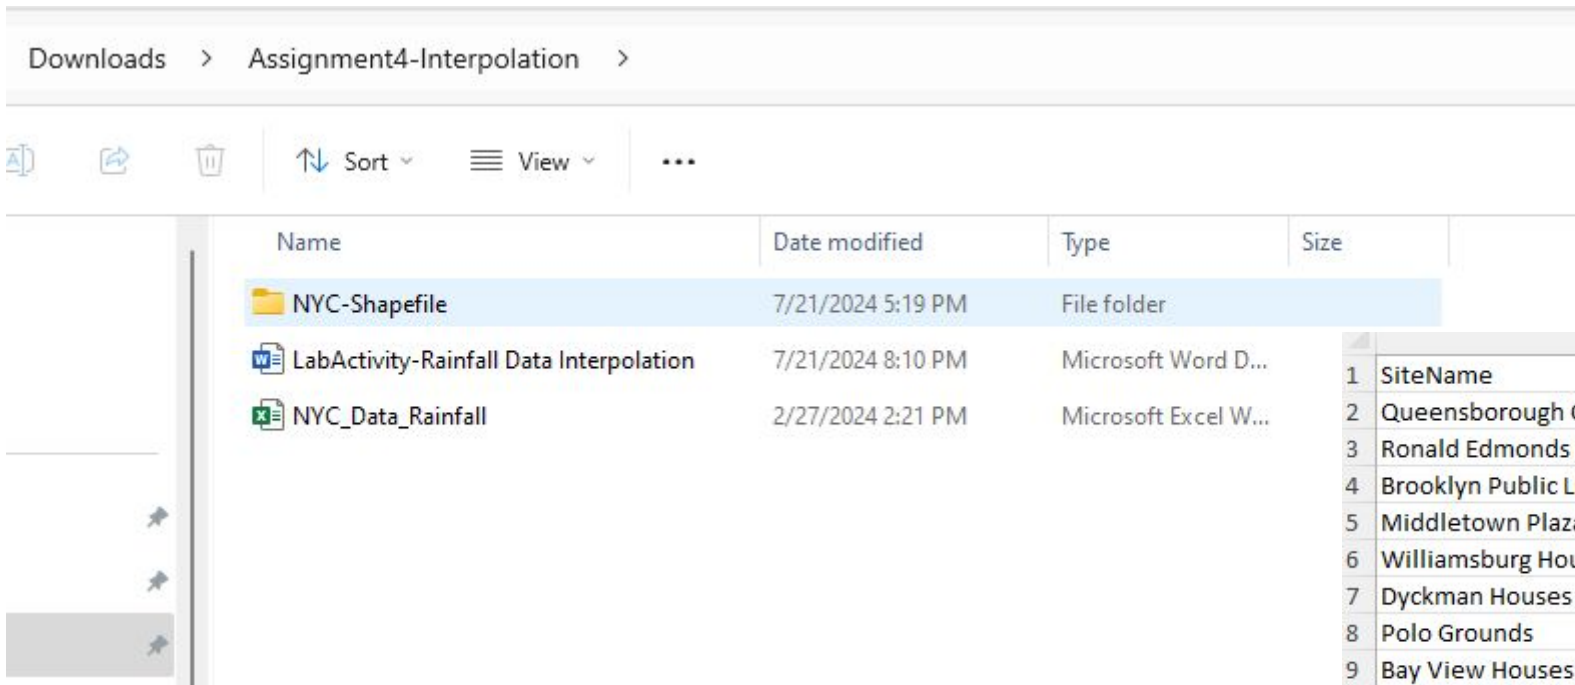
Downloads > Assignment4-Interpolation >

Sort View ...

| Name | Date modified | Type | Size |
|---|---|---|---|
| NYC-Shapefile | 7/21/2024 5:19 PM | File folder | |
| LabActivity-Rainfall Data Interpolation | 7/21/2024 8:10 PM | Microsoft Word D... | |
| NYC_Data_Rainfall | 2/27/2024 2:21 PM | Microsoft Excel W... | |

| | |
|---|---|
| 1 | SiteName |
| 2 | Queensborough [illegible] |
| 3 | Ronald Edmonds |
| 4 | Brooklyn Public L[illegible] |
| 5 | Middletown Plaz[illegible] |
| 6 | Williamsburg Hou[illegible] |
| 7 | Dyckman Houses |
| 8 | Polo Grounds |
| 9 | Bay View Houses |